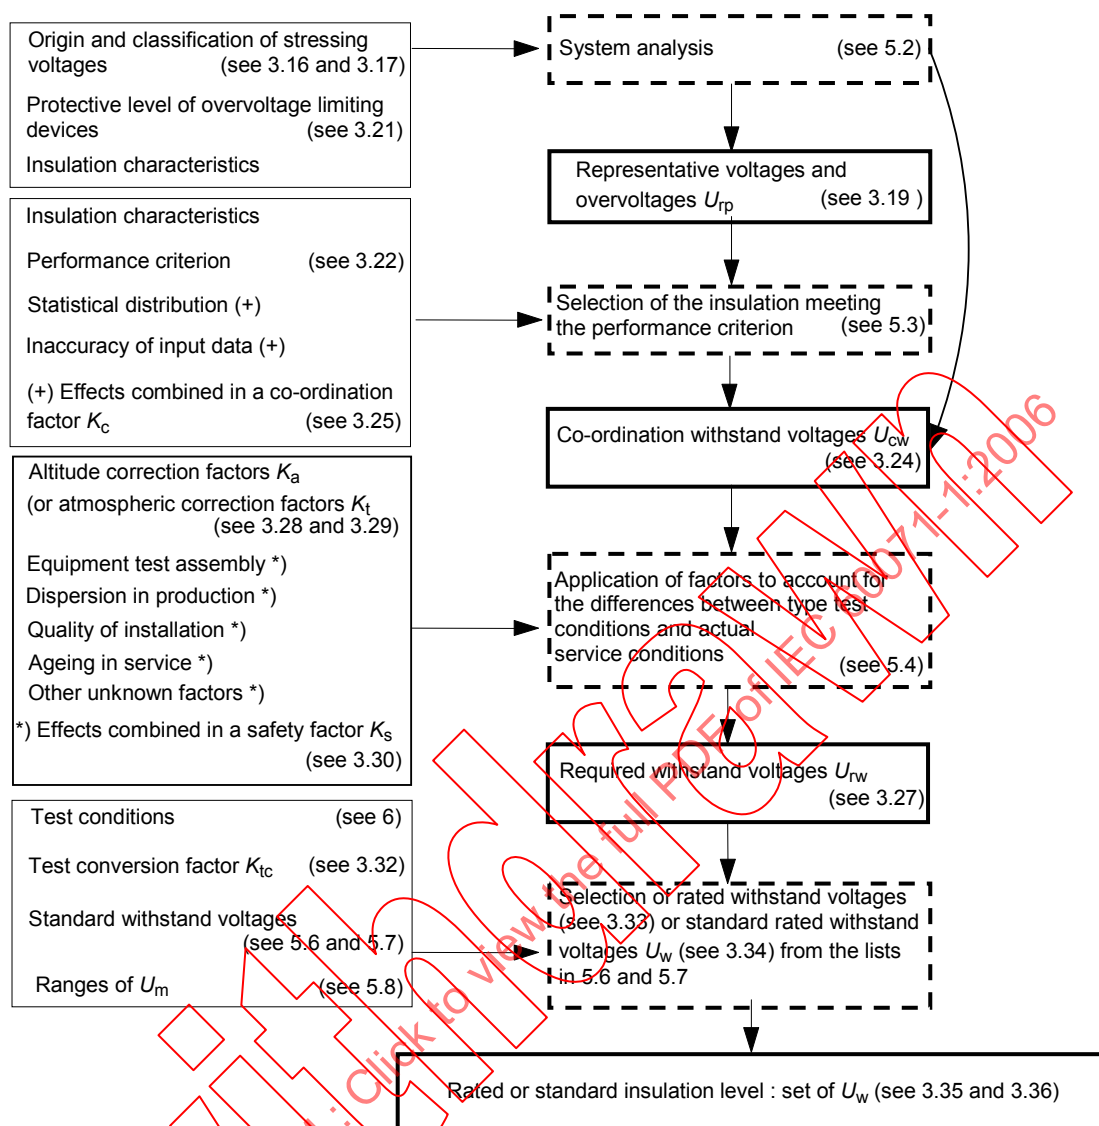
Origin and classification of stressing voltages (see 3.16 and 3.17)

Protective level of overvoltage limiting devices (see 3.21)

Insulation characteristics

System analysis (see 5.2)

Representative voltages and overvoltages $U_{rp}$ (see 3.19 )

Insulation characteristics

Performance criterion (see 3.22)

Statistical distribution (+)

Inaccuracy of input data (+)

(+) Effects combined in a co-ordination factor $K_c$ (see 3.25)

Selection of the insulation meeting the performance criterion (see 5.3)

Co-ordination withstand voltages $U_{cw}$ (see 3.24)

Altitude correction factors $K_a$

(or atmospheric correction factors $K_t$ (see 3.28 and 3.29)

Equipment test assembly *)

Dispersion in production *)

Quality of installation *)

Ageing in service *)

Other unknown factors *)

*) Effects combined in a safety factor $K_s$ (see 3.30)

Application of factors to account for the differences between type test conditions and actual service conditions (see 5.4)

Required withstand voltages $U_{rw}$ (see 3.27)

Test conditions (see 6)

Test conversion factor $K_{tc}$ (see 3.32)

Standard withstand voltages (see 5.6 and 5.7)

Ranges of $U_m$ (see 5.8)

Selection of rated withstand voltages (see 3.33) or standard rated withstand voltages $U_w$ (see 3.34) from the lists in 5.6 and 5.7

Rated or standard insulation level : set of $U_w$ (see 3.35 and 3.36)

iTeh Standards: Click to view the full PDF of IEC 60071-1:2006